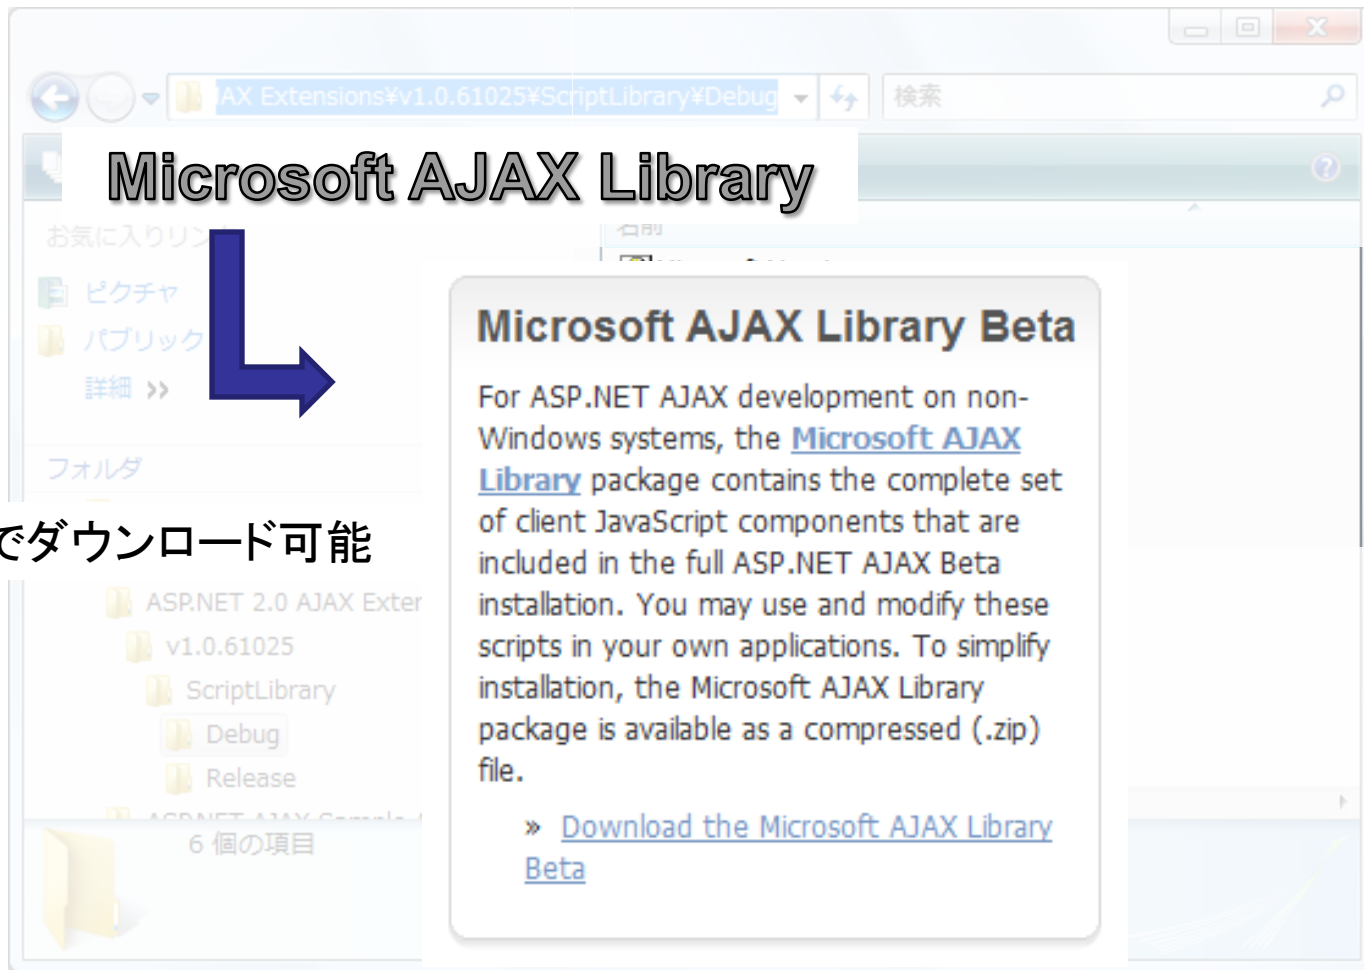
AX Extensions¥v1.0.61025¥ScriptLibrary¥Debug

検索

Microsoft AJAX Library

お気に入りリン

ピクチャ

パブリック

詳細 »

フォルダ

でダウンロード可能

ASP.NET 2.0 AJAX Exter

v1.0.61025

ScriptLibrary

Debug

Release

6 個の項目

名前

Microsoft AJAX Library Beta

For ASP.NET AJAX development on non-Windows systems, the Microsoft AJAX Library package contains the complete set of client JavaScript components that are included in the full ASP.NET AJAX Beta installation. You may use and modify these scripts in your own applications. To simplify installation, the Microsoft AJAX Library package is available as a compressed (.zip) file.

» Download the Microsoft AJAX Library Beta